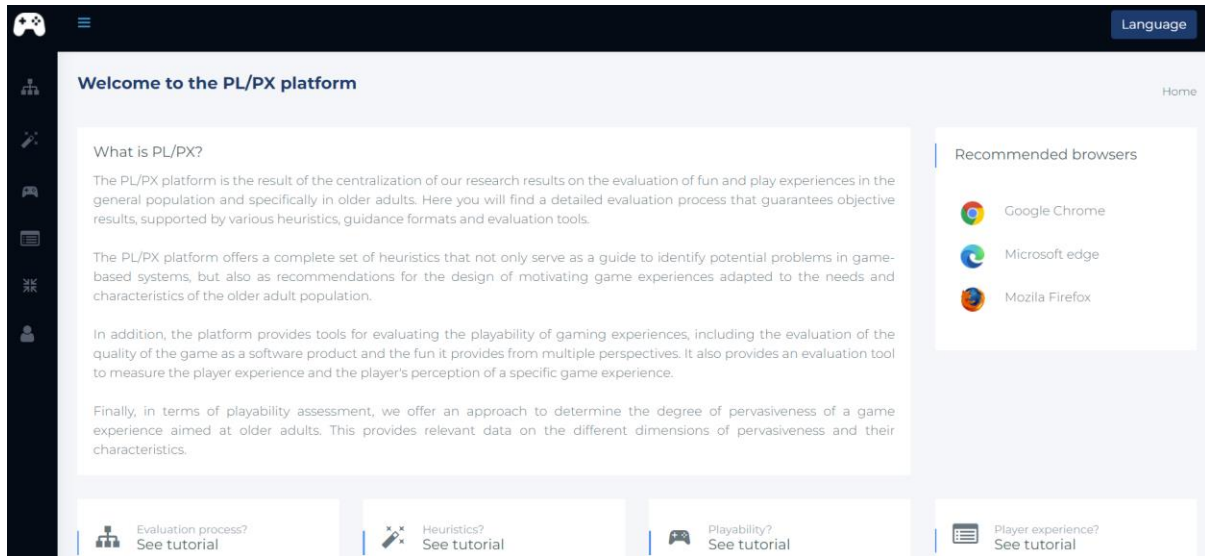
Language

Welcome to the PL/PX platform

Home

What is PL/PX?

The PL/PX platform is the result of the centralization of our research results on the evaluation of fun and play experiences in the general population and specifically in older adults. Here you will find a detailed evaluation process that guarantees objective results, supported by various heuristics, guidance formats and evaluation tools.

The PL/PX platform offers a complete set of heuristics that not only serve as a guide to identify potential problems in game-based systems, but also as recommendations for the design of motivating game experiences adapted to the needs and characteristics of the older adult population.

In addition, the platform provides tools for evaluating the playability of gaming experiences, including the evaluation of the quality of the game as a software product and the fun it provides from multiple perspectives. It also provides an evaluation tool to measure the player experience and the player's perception of a specific game experience.

Finally, in terms of playability assessment, we offer an approach to determine the degree of pervasiveness of a game experience aimed at older adults. This provides relevant data on the different dimensions of pervasiveness and their characteristics.

Recommended browsers

Google Chrome

Microsoft edge

Mozila Firefox

Evaluation process?
See tutorial

Heuristics?
See tutorial

Playability?
See tutorial

Player experience?
See tutorial